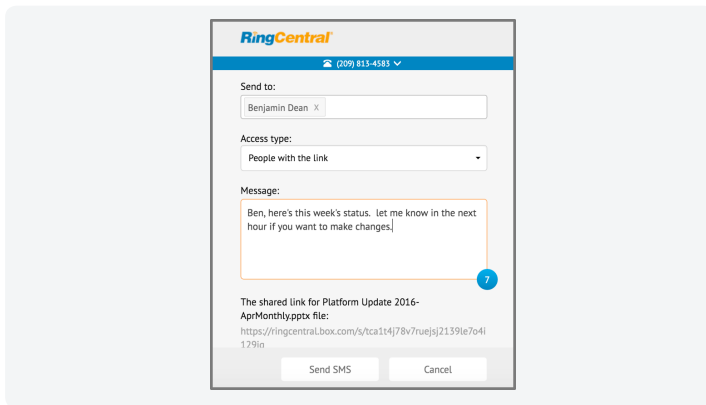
RingCentral

(209) 813-4583

Send to:

Benjamin Dean X

Access type:

People with the link

Message:

Ben, here's this week's status. let me know in the next hour if you want to make changes.

7

The shared link for Platform Update 2016-AprMonthly.pptx file:

https://ringcentral.box.com/s/tca1t4j78v7ruejsj2139le7o4i129iq

Send SMS

Cancel